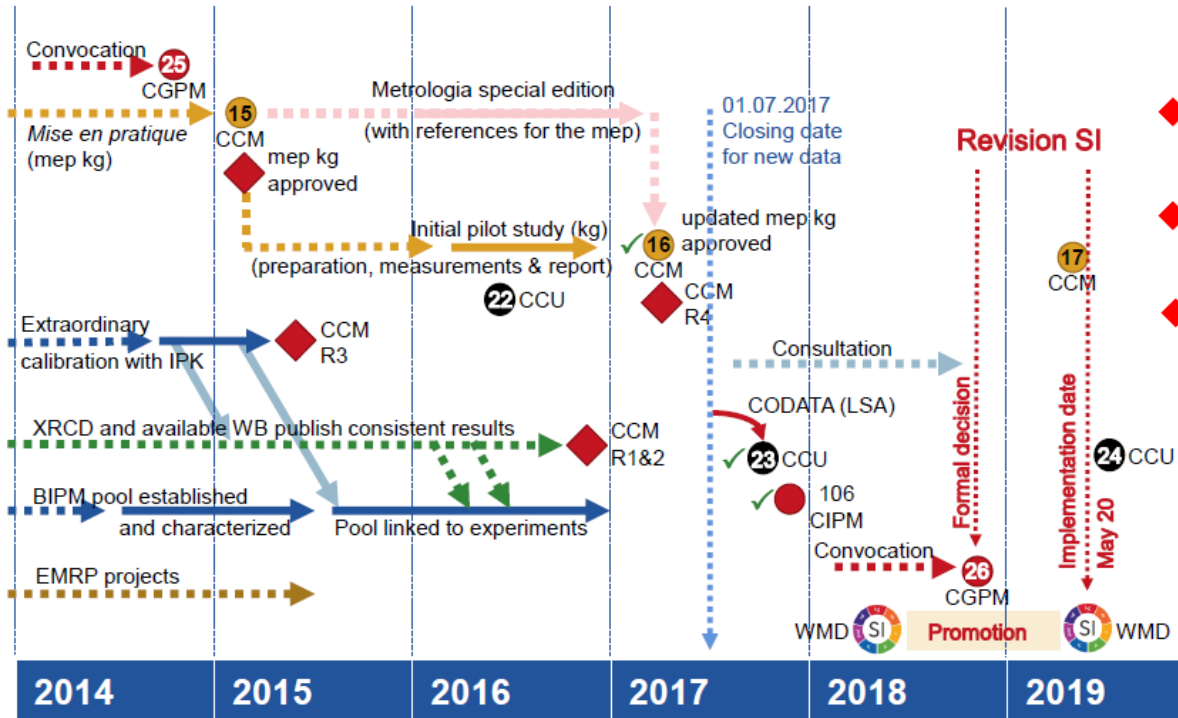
Convocation
25
CGPM
15
CCM
Mise en pratique
(mep kg)
Metrologia special edition
(with references for the mep)
01.07.2017
Closing date
for new data
Revision SI
mep kg
approved
Initial pilot study (kg)
(preparation, measurements & report)
updated mep kg
approved
16
CCM
17
CCM
22 CCU
CCM
R4
Extraordinary
calibration with IPK
CCM
R3
Consultation
CODATA (LSA)
XRCD and available WB publish consistent results
CCM
R1&2
23 CCU
24 CCU
Formal decision
Implementation date
May 20
BIPM pool established
and characterized
Pool linked to experiments
106
CIPM
Convocation
26
CGPM
EMRP projects
WMD
SI
Promotion
SI
WMD
2014
2015
2016
2017
2018
2019